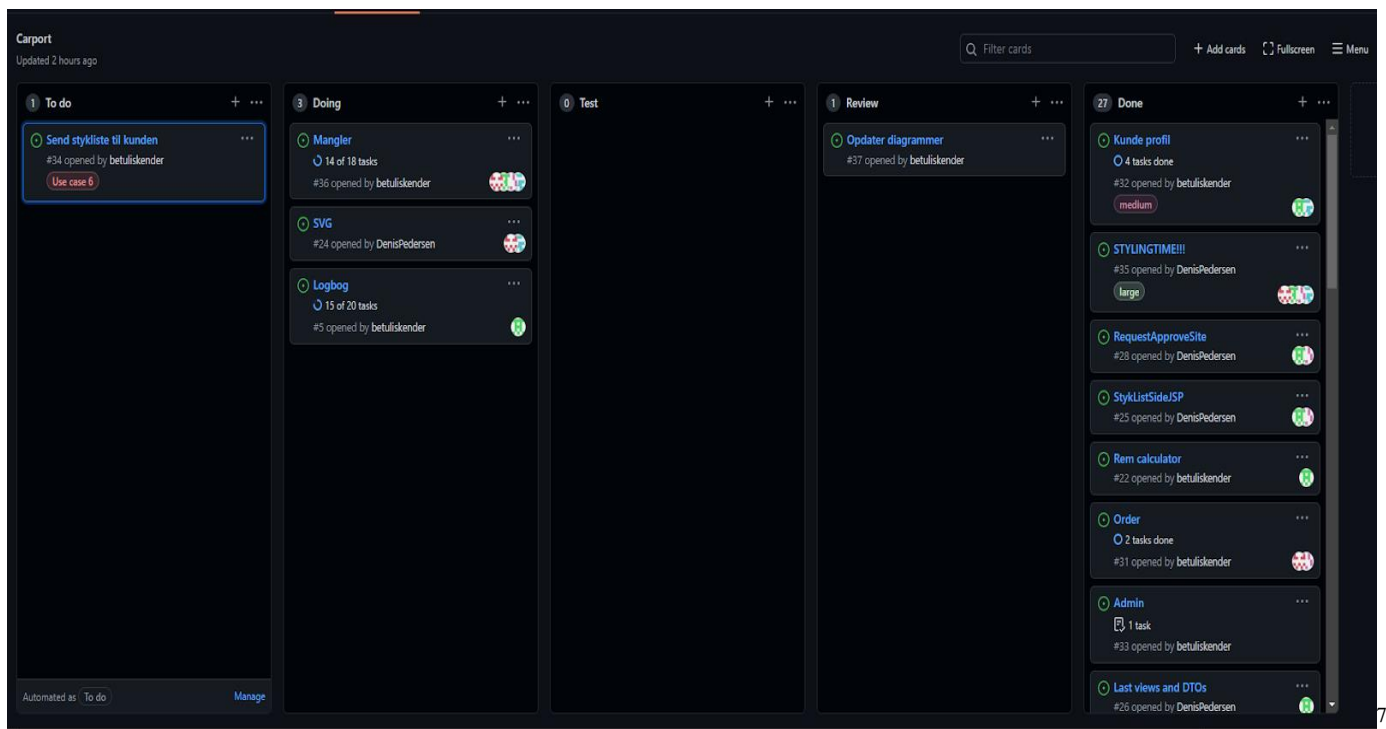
Carport
Updated 2 hours ago

Filter cards
+ Add cards
Fullscreen
Menu

1 To do
+ ···
Send stykliste til kunden
#34 opened by betuliskender
Use case 6

Automated as To do
Manage

3 Doing
+ ···
Mangler
14 of 18 tasks
#36 opened by betuliskender

SVG
#24 opened by DenisPedersen

Logbog
15 of 20 tasks
#5 opened by betuliskender

0 Test
+ ···

1 Review
+ ···
Opdater diagrammer
#37 opened by betuliskender

27 Done
+ ···
Kunde profil
4 tasks done
#32 opened by betuliskender
medium

STYLINGTIME!!!
#35 opened by DenisPedersen
large

RequestApproveSite
#28 opened by DenisPedersen

StykListSideJSP
#25 opened by DenisPedersen

Rem calculator
#22 opened by betuliskender

Order
2 tasks done
#31 opened by betuliskender

Admin
1 task
#33 opened by betuliskender

Last views and DTOs
#26 opened by DenisPedersen

7